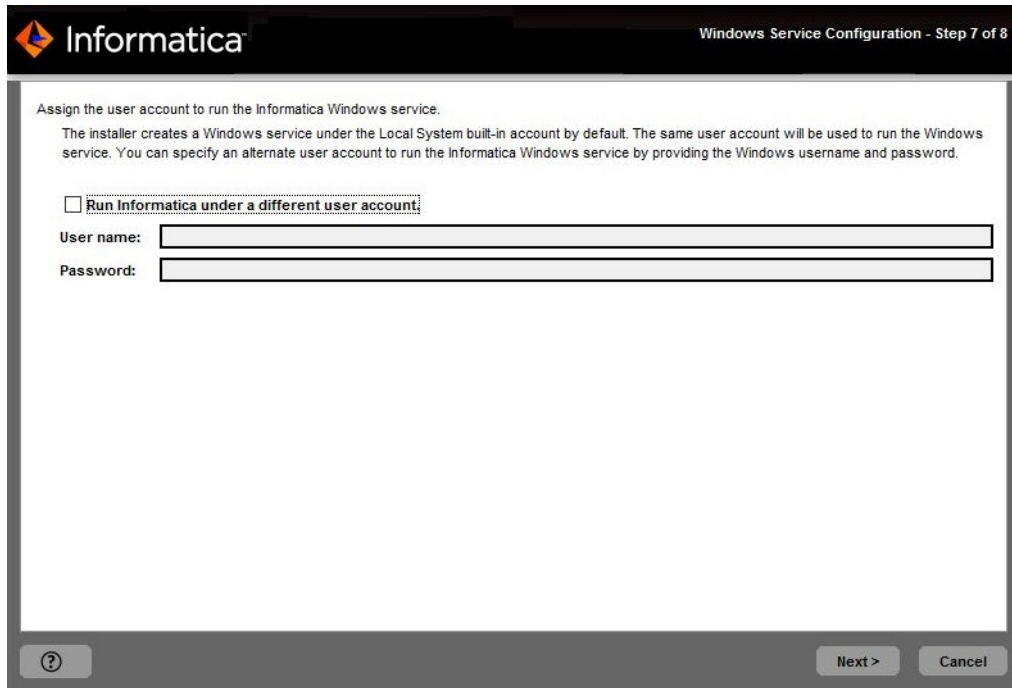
Informatica

Windows Service Configuration - Step 7 of 8

Assign the user account to run the Informatica Windows service.

The installer creates a Windows service under the Local System built-in account by default. The same user account will be used to run the Windows service. You can specify an alternate user account to run the Informatica Windows service by providing the Windows username and password.

Run Informatica under a different user account.

User name:

Password:

?

Next >

Cancel